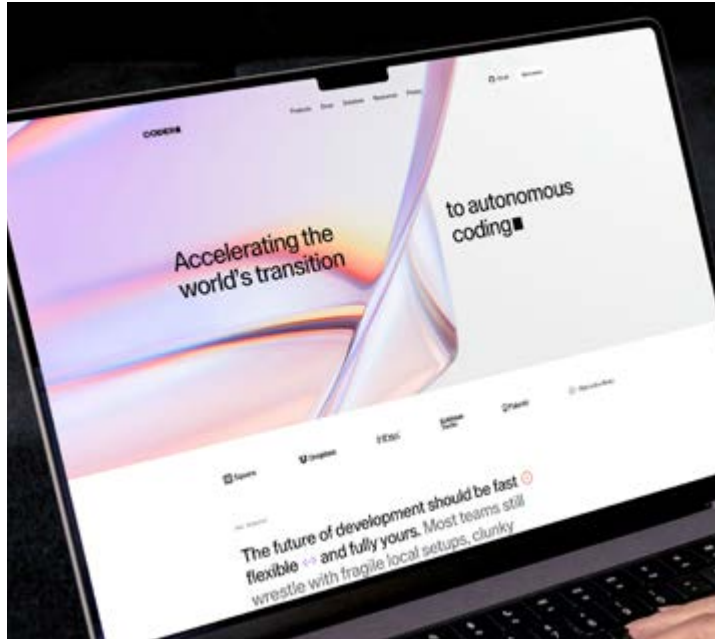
CODER

Products Docs Solutions Resources Pricing

Accelerating the world's transition

to autonomous coding

Square

Unsplash

Intel

Palantir

The future of development should be fast flexible and fully yours. Most teams still wrestle with fragile local setups, clunky